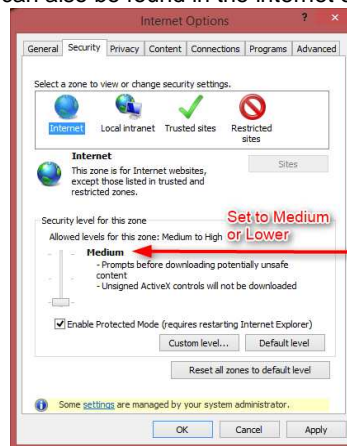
can also be found in the Internet O

Internet Options

?

General Security Privacy Content Connections Programs Advanced

Select a zone to view or change security settings.

Internet Local intranet Trusted sites Restricted sites

Internet
This zone is for Internet websites, except those listed in trusted and restricted zones.

Sites

Security level for this zone
Allowed levels for this zone: Medium to High

Set to Medium or Lower

Medium
- Prompts before downloading potentially unsafe content
- Unsigned ActiveX controls will not be downloaded

Enable Protected Mode (requires restarting Internet Explorer)

Custom level... Default level

Reset all zones to default level

Some settings are managed by your system administrator.

OK Cancel Apply